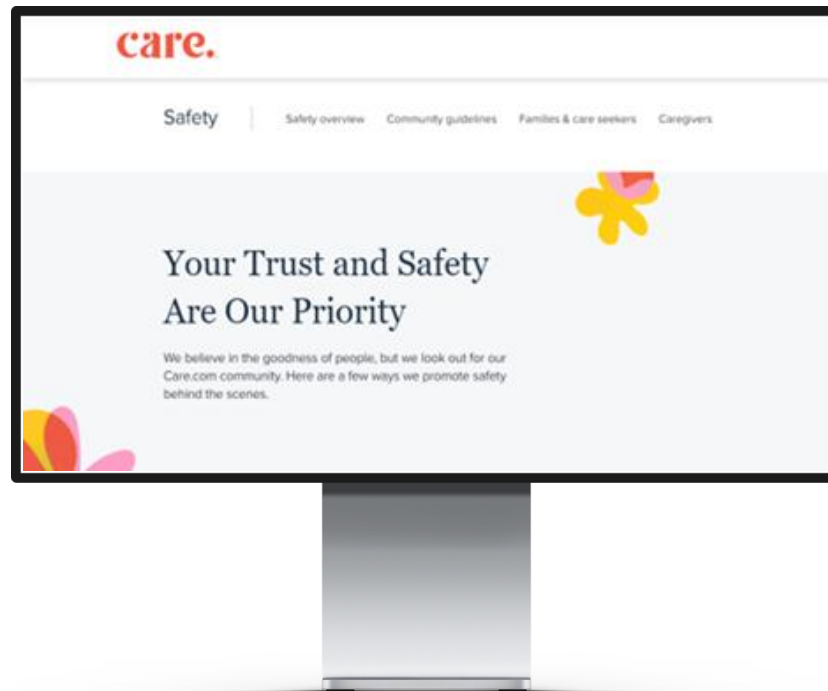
care.

Safety | Safety overview Community guidelines Families & care seekers Caregivers

Your Trust and Safety Are Our Priority

We believe in the goodness of people, but we look out for our Care.com community. Here are a few ways we promote safety behind the scenes.